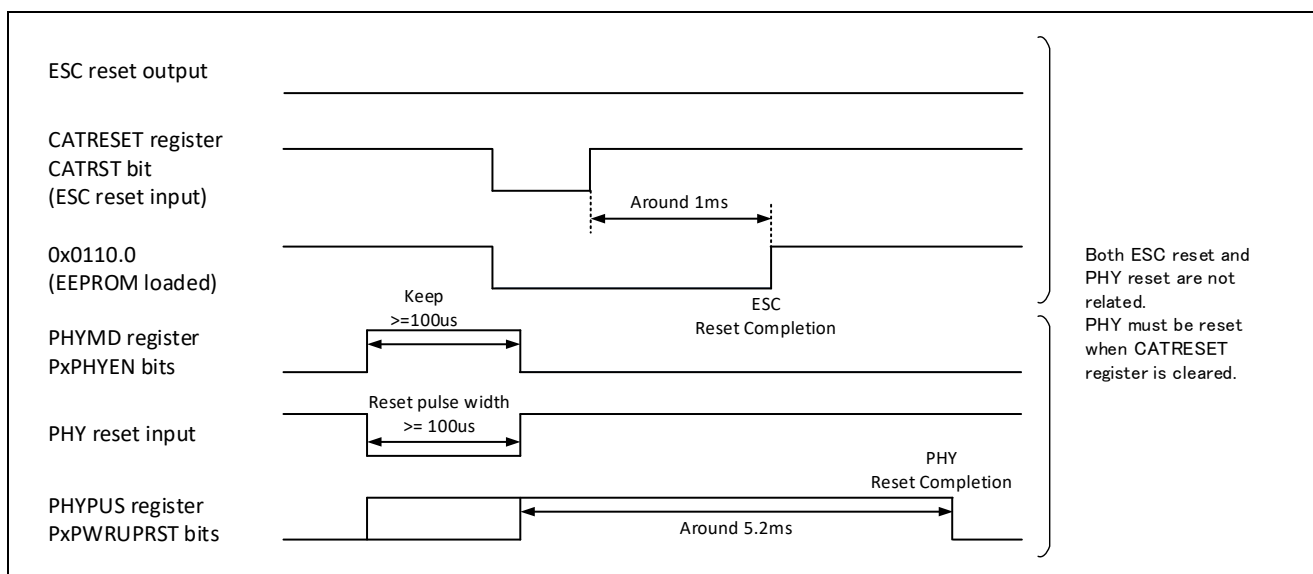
ESC reset output

CATRESET register
CATRST bit
(ESC reset input)

Around 1ms

0x0110.0
(EEPROM loaded)

ESC
Reset Completion

Keep
>=100us

PHYMD register
PxPHYEN bits

Reset pulse width
>= 100us

PHY reset input

PHY
Reset Completion

PHYPUS register
PxPWRUPRST bits

Around 5.2ms

Both ESC reset and PHY reset are not related.
PHY must be reset when CATRESET register is cleared.